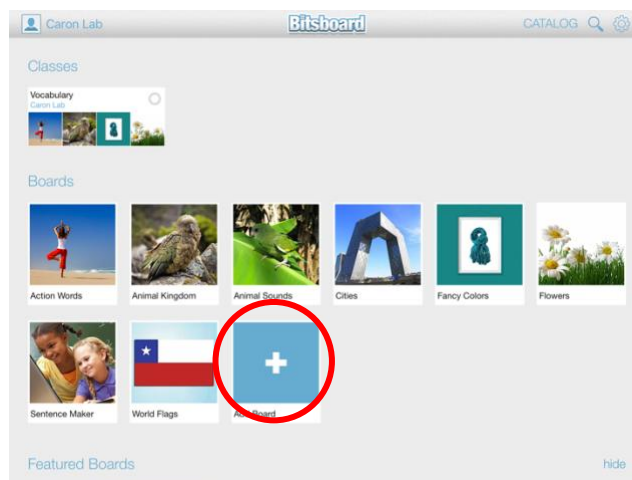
Caron Lab

Bitsboard

CATALOG

Classes

Vocabulary
Caron Lab

Boards

Action Words

Animal Kingdom

Animal Sounds

Cities

Fancy Colors

Flowers

Sentence Maker

World Flags

+

A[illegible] Board

Featured Boards

hide